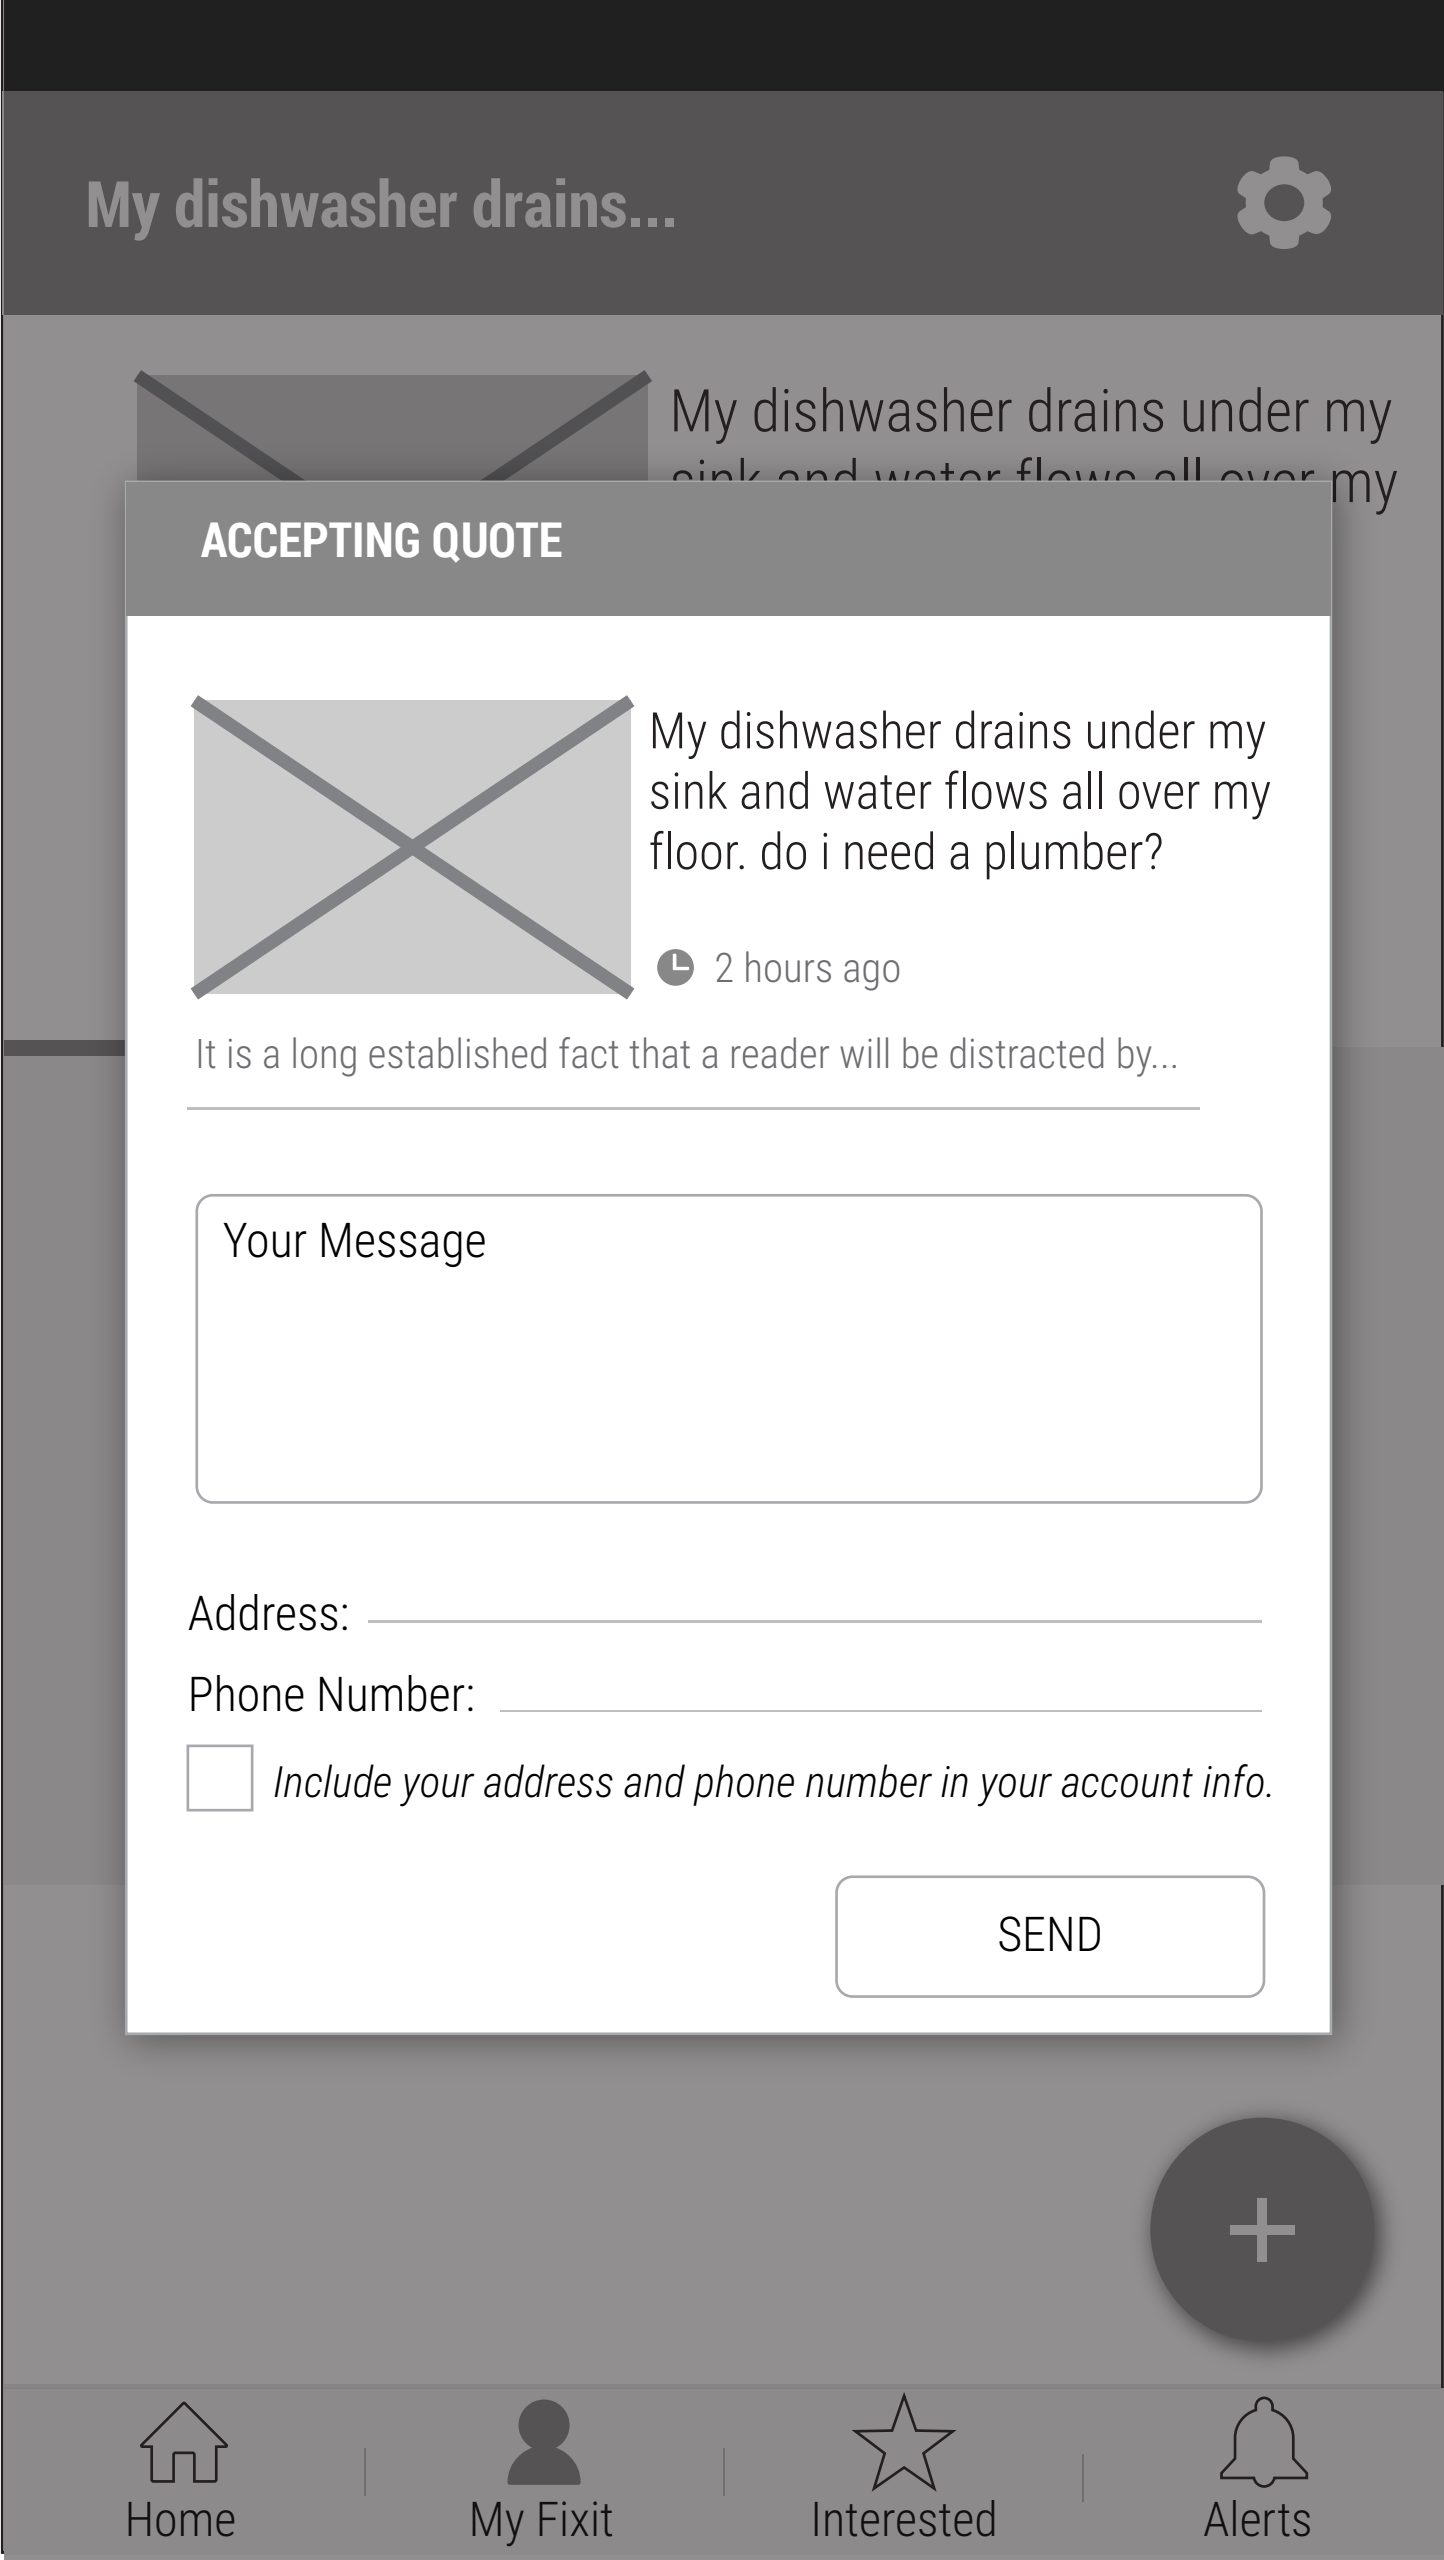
My dishwasher drains...

My dishwasher drains under my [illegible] my

ACCEPTING QUOTE

My dishwasher drains under my sink and water flows all over my floor. do i need a plumber?

2 hours ago

It is a long established fact that a reader will be distracted by...

Your Message

Address:

Phone Number:

Include your address and phone number in your account info.

SEND

+

Home

My Fixit

Interested

Alerts